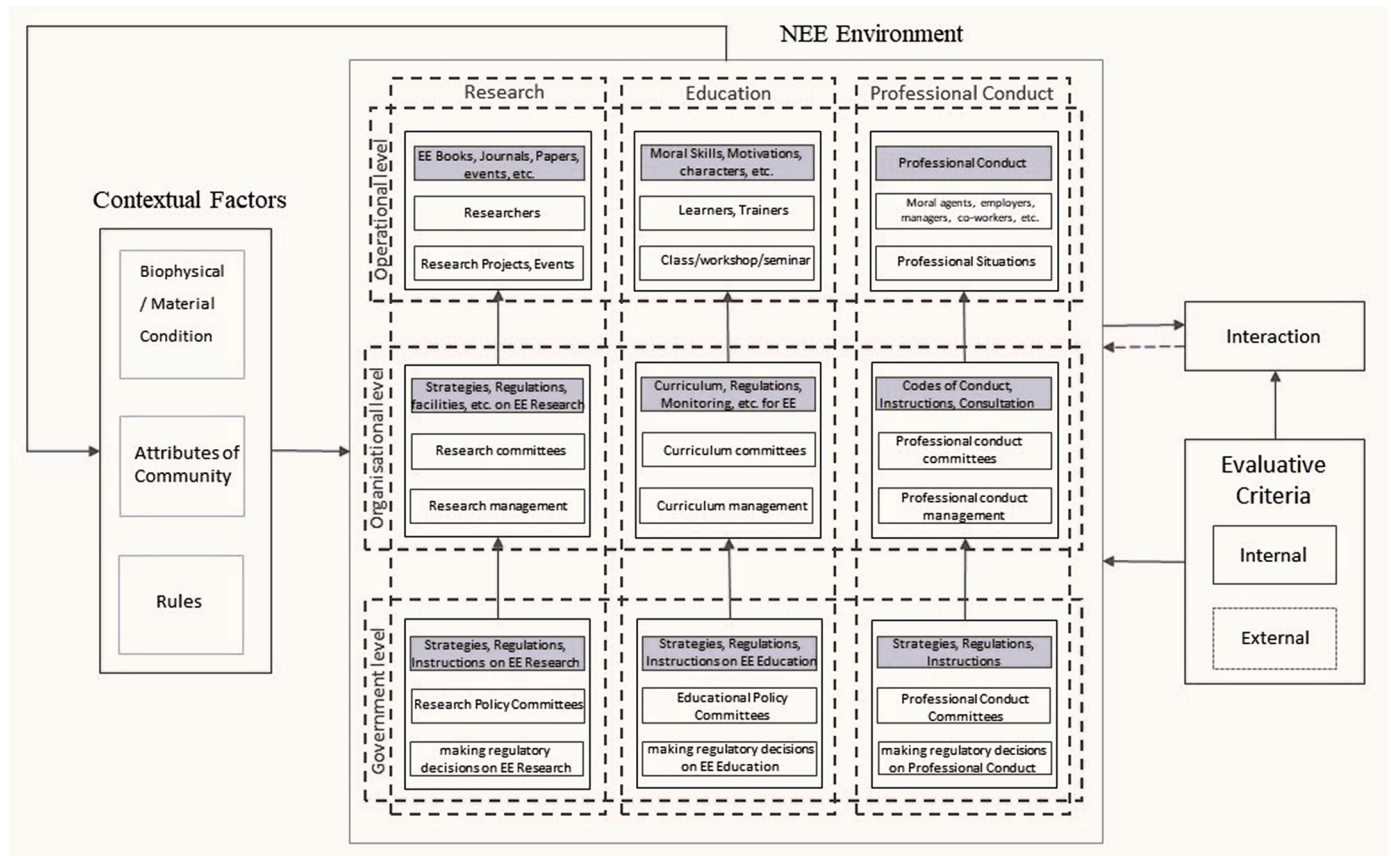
NEE Environment

Contextual Factors

Biophysical / Material Condition

Attributes of Community

Rules

Research

Education

Professional Conduct

Operational level

EE Books, Journals, Papers, events, etc.

Researchers

Research Projects, Events

Moral Skills, Motivations, characters, etc.

Learners, Trainers

Class/workshop/seminar

Professional Conduct

Moral agents, employers, managers, co-workers, etc.

Professional Situations

Organisational level

Strategies, Regulations, facilities, etc. on EE Research

Research committees

Research management

Curriculum, Regulations, Monitoring, etc. for EE

Curriculum committees

Curriculum management

Codes of Conduct, Instructions, Consultation

Professional conduct committees

Professional conduct management

Government level

Strategies, Regulations, Instructions on EE Research

Research Policy Committees

making regulatory decisions on EE Research

Strategies, Regulations, Instructions on EE Education

Educational Policy Committees

making regulatory decisions on EE Education

Strategies, Regulations, Instructions

Professional Conduct Committees

making regulatory decisions on Professional Conduct

Interaction

Evaluative Criteria

Internal

External